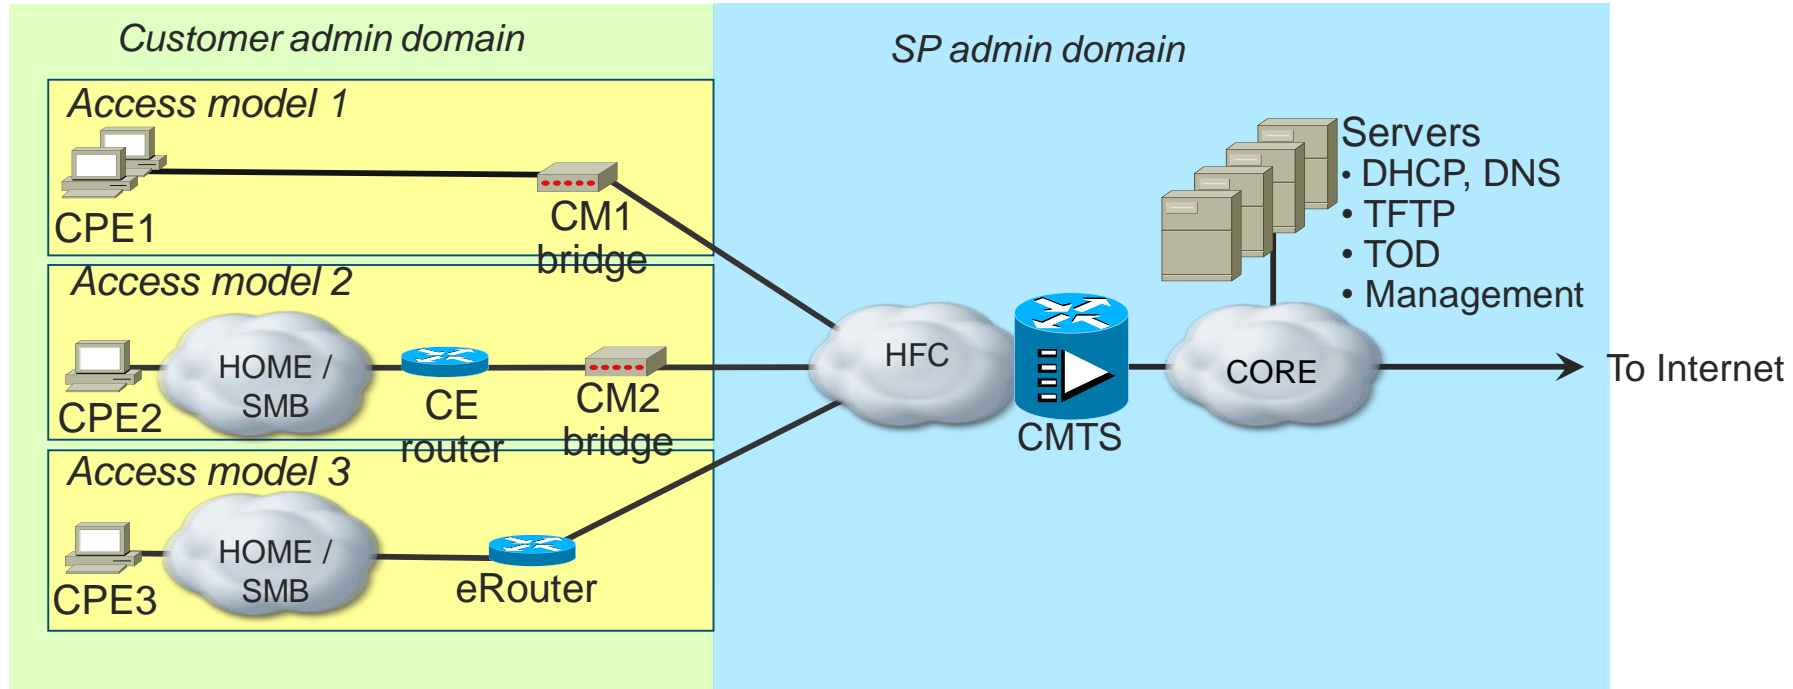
Customer admin domain

SP admin domain

Access model 1

CPE1

CM1 bridge

Access model 2

CPE2

HOME / SMB

CE router

CM2 bridge

Access model 3

CPE3

HOME / SMB

eRouter

HFC

CMTS

CORE

Servers
• DHCP, DNS
• TFTP
• TOD
• Management

To Internet